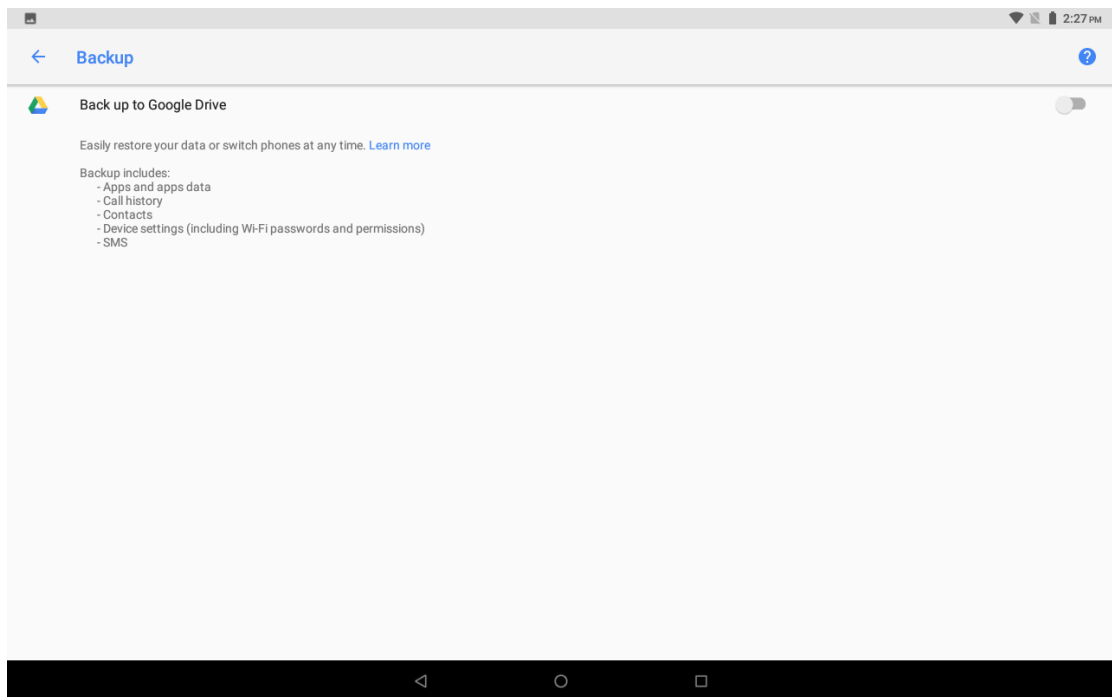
2:27 PM

Backup

Back up to Google Drive

Easily restore your data or switch phones at any time. Learn more

Backup includes:
- Apps and apps data
- Call history
- Contacts
- Device settings (including Wi-Fi passwords and permissions)
- SMS